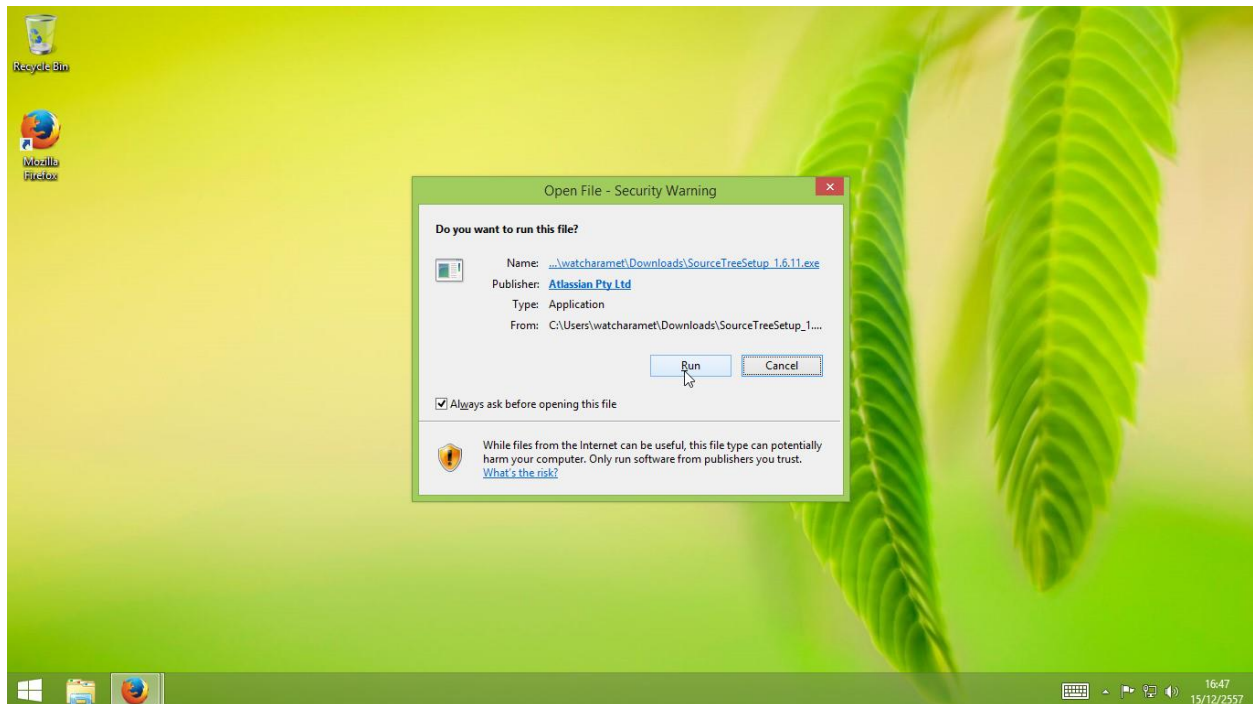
Recycle Bin

Mozilla Firefox

Open File - Security Warning

Do you want to run this file?

Name: ...\watcharamet\Downloads\SourceTreeSetup_1.6.11.exe
Publisher: Atlassian Pty Ltd
Type: Application
From: C:\Users\watcharamet\Downloads\SourceTreeSetup_1....

Run
Cancel

Always ask before opening this file

While files from the Internet can be useful, this file type can potentially harm your computer. Only run software from publishers you trust. What's the risk?

16:47
15/12/2557